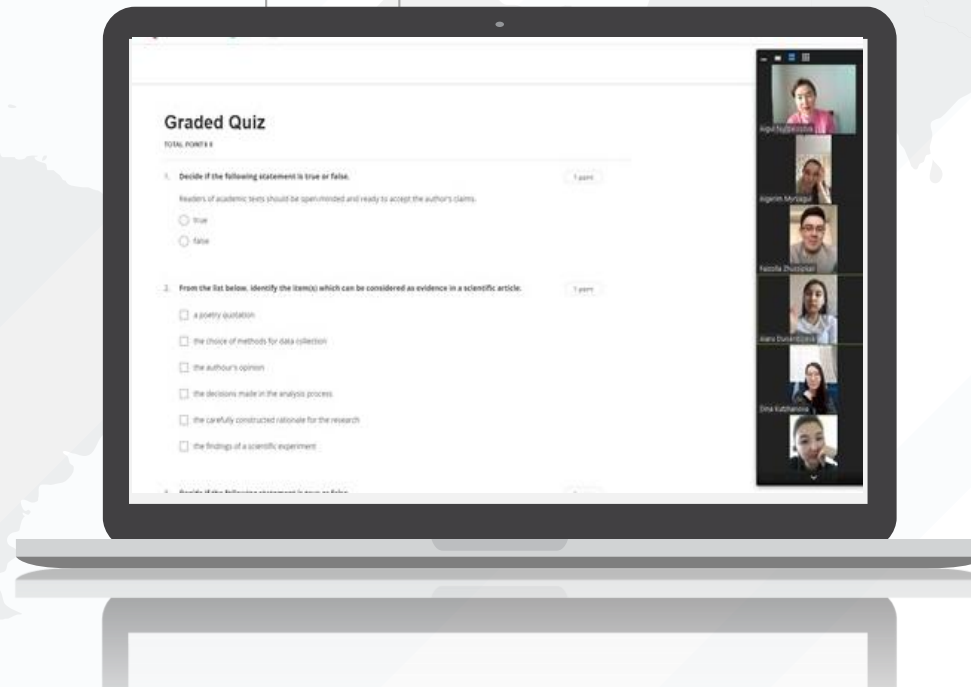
Graded Quiz

TOTAL POINTS 8

1. Decide if the following statement is true or false.

1 point

Readers of academic texts should be open-minded and ready to accept the author's claims.

true

false

2. From the list below, identify the item(s) which can be considered as evidence in a scientific article.

1 point

a poetry quotation

the choice of methods for data collection

the authour's opinion

the decisions made in the analysis process

the carefully constructed rationale for the research

the findings of a scientific experiment

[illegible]

Aigul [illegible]

Aigerim Myrzagul

Fazolla Zhuzbaev

Alara Duisenbayeva

Dina Kutzhanova